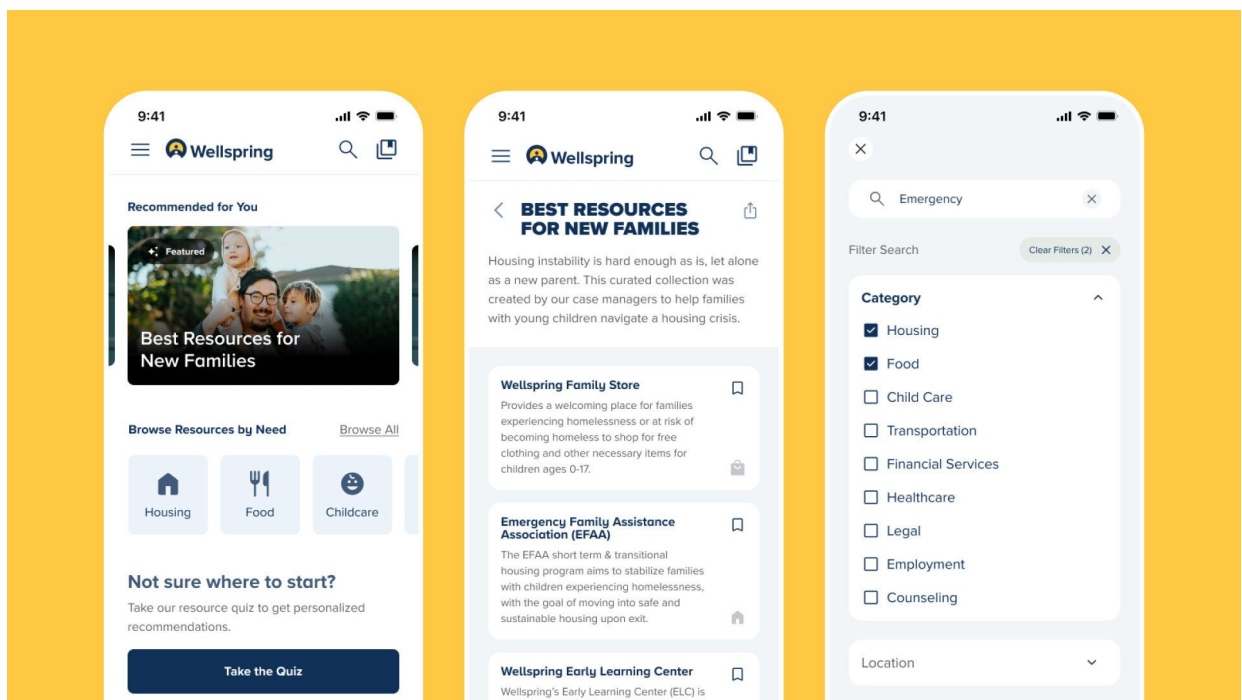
9:41

Wellspring

Recommended for You

Featured

Best Resources for New Families

Browse Resources by Need

Browse All

Housing

Food

Childcare

Not sure where to start?

Take our resource quiz to get personalized recommendations.

Take the Quiz

9:41

Wellspring

BEST RESOURCES FOR NEW FAMILIES

Housing instability is hard enough as is, let alone as a new parent. This curated collection was created by our case managers to help families with young children navigate a housing crisis.

Wellspring Family Store

Provides a welcoming place for families experiencing homelessness or at risk of becoming homeless to shop for free clothing and other necessary items for children ages 0-17.

Emergency Family Assistance Association (EFAA)

The EFAA short term & transitional housing program aims to stabilize families with children experiencing homelessness, with the goal of moving into safe and sustainable housing upon exit.

Wellspring Early Learning Center

Wellspring's Early Learning Center (ELC) is

9:41

Emergency

Filter Search

Clear Filters (2)

Category

Housing

Food

Child Care

Transportation

Financial Services

Healthcare

Legal

Employment

Counseling

Location